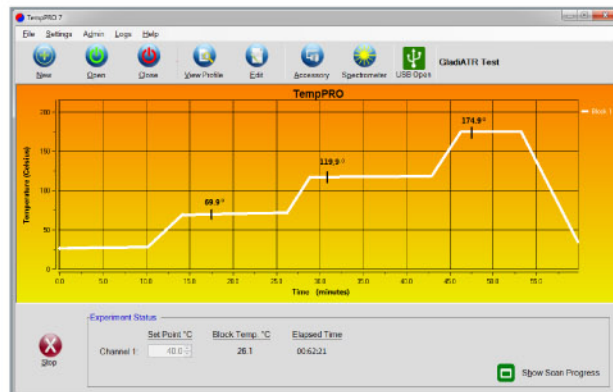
TempPRO 7

File Settings Admin Logs Help

New Open Close View Profile Edit Accessory Spectrometer USB Open GladiATR Test

TempPRO

Block 1

Temperature (Celsius)

200
150
100
50
0

174.9°
119.9°
69.9°

0.0 5.0 10.0 15.0 20.0 25.0 30.0 35.0 40.0 45.0 50.0 55.0

Time (minutes)

Experiment Status

Set Point °C Block Temp. °C Elapsed Time

Channel 1: 40.0 26.1 00:62:21

Stop

Show Scan Progress